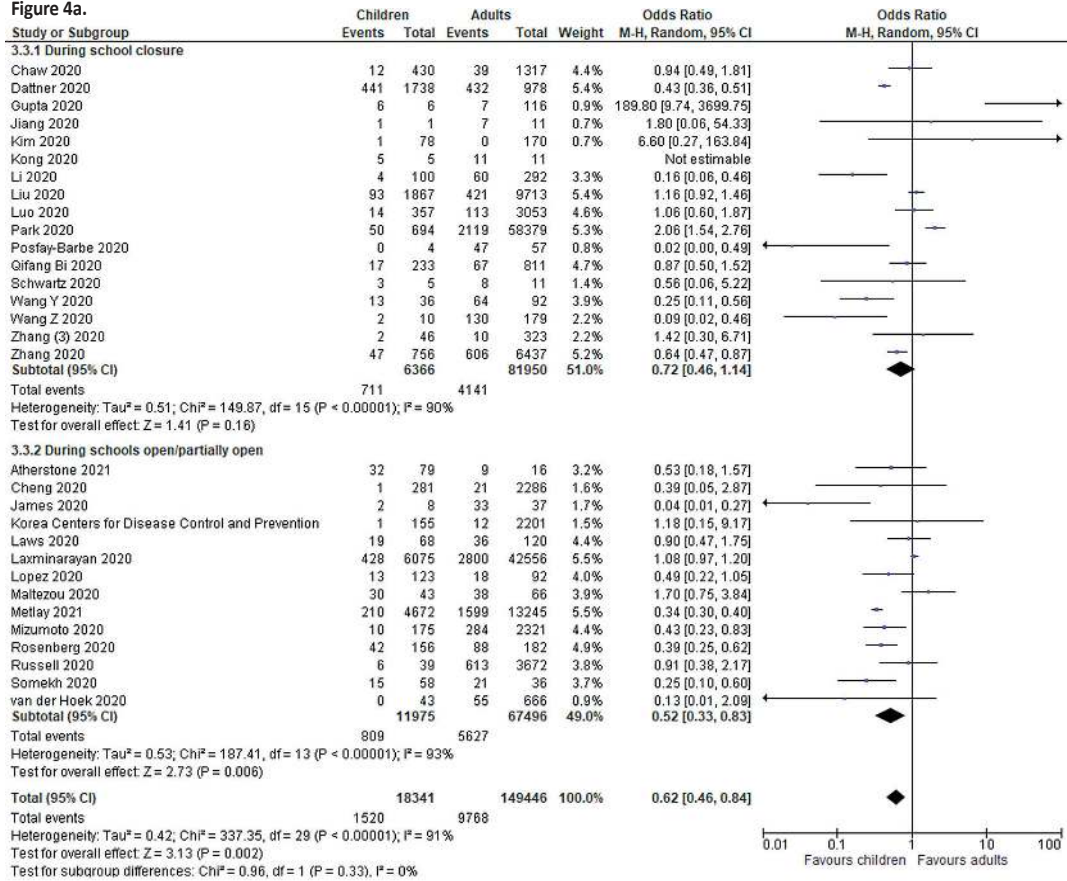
Figure 4a.

| Study or Subgroup | Children Events | Children Total | Adults Events | Adults Total | Weight | Odds Ratio M-H, Random, 95% CI |
|---|---|---|---|---|---|---|
| 3.3.1 During school closure | | | | | | |
| Chaw 2020 | 12 | 430 | 39 | 1317 | 4.4% | 0.94 [0.49, 1.81] |
| Dattner 2020 | 441 | 1738 | 432 | 978 | 5.4% | 0.43 [0.36, 0.51] |
| Gupta 2020 | 6 | 6 | 7 | 116 | 0.9% | 189.80 [9.74, 3699.75] |
| Jiang 2020 | 1 | 1 | 7 | 11 | 0.7% | 1.80 [0.06, 54.33] |
| Kim 2020 | 1 | 78 | 0 | 170 | 0.7% | 6.60 [0.27, 163.84] |
| Kong 2020 | 5 | 5 | 11 | 11 | | Not estimable |
| Li 2020 | 4 | 100 | 60 | 292 | 3.3% | 0.16 [0.06, 0.46] |
| Liu 2020 | 93 | 1867 | 421 | 9713 | 5.4% | 1.16 [0.92, 1.46] |
| Luo 2020 | 14 | 357 | 113 | 3053 | 4.6% | 1.06 [0.60, 1.87] |
| Park 2020 | 50 | 694 | 2119 | 58379 | 5.3% | 2.06 [1.54, 2.76] |
| Posfay-Barbe 2020 | 0 | 4 | 47 | 57 | 0.8% | 0.02 [0.00, 0.49] |
| Qifang Bi 2020 | 17 | 233 | 67 | 811 | 4.7% | 0.87 [0.50, 1.52] |
| Schwartz 2020 | 3 | 5 | 8 | 11 | 1.4% | 0.56 [0.06, 5.22] |
| Wang Y 2020 | 13 | 36 | 64 | 92 | 3.9% | 0.25 [0.11, 0.56] |
| Wang Z 2020 | 2 | 10 | 130 | 179 | 2.2% | 0.09 [0.02, 0.46] |
| Zhang (3) 2020 | 2 | 46 | 10 | 323 | 2.2% | 1.42 [0.30, 6.71] |
| Zhang 2020 | 47 | 756 | 606 | 6437 | 5.2% | 0.64 [0.47, 0.87] |
| Subtotal (95% CI) | | 6366 | | 81950 | 51.0% | 0.72 [0.46, 1.14] |
| Total events | 711 | | 4141 | | | |
| Heterogeneity: Tau² = 0.51; Chi² = 149.87, df = 15 (P < 0.00001); I² = 90% | | | | | | |
| Test for overall effect: Z = 1.41 (P = 0.16) | | | | | | |
| 3.3.2 During schools open/partially open | | | | | | |
| Atherstone 2021 | 32 | 79 | 9 | 16 | 3.2% | 0.53 [0.18, 1.57] |
| Cheng 2020 | 1 | 281 | 21 | 2286 | 1.6% | 0.39 [0.05, 2.87] |
| James 2020 | 2 | 8 | 33 | 37 | 1.7% | 0.04 [0.01, 0.27] |
| Korea Centers for Disease Control and Prevention | 1 | 155 | 12 | 2201 | 1.5% | 1.18 [0.15, 9.17] |
| Laws 2020 | 19 | 68 | 36 | 120 | 4.4% | 0.90 [0.47, 1.75] |
| Laxminarayan 2020 | 428 | 6075 | 2800 | 42556 | 5.5% | 1.08 [0.97, 1.20] |
| Lopez 2020 | 13 | 123 | 18 | 92 | 4.0% | 0.49 [0.22, 1.05] |
| Maltezou 2020 | 30 | 43 | 38 | 66 | 3.9% | 1.70 [0.75, 3.84] |
| Metlay 2021 | 210 | 4672 | 1599 | 13245 | 5.5% | 0.34 [0.30, 0.40] |
| Mizumoto 2020 | 10 | 175 | 284 | 2321 | 4.4% | 0.43 [0.23, 0.83] |
| Rosenberg 2020 | 42 | 156 | 88 | 182 | 4.9% | 0.39 [0.25, 0.62] |
| Russell 2020 | 6 | 39 | 613 | 3672 | 3.8% | 0.91 [0.38, 2.17] |
| Somekh 2020 | 15 | 58 | 21 | 36 | 3.7% | 0.25 [0.10, 0.60] |
| van der Hoek 2020 | 0 | 43 | 55 | 666 | 0.9% | 0.13 [0.01, 2.09] |
| Subtotal (95% CI) | | 11975 | | 67496 | 49.0% | 0.52 [0.33, 0.83] |
| Total events | 809 | | 5627 | | | |
| Heterogeneity: Tau² = 0.53; Chi² = 187.41, df = 13 (P < 0.00001); I² = 93% | | | | | | |
| Test for overall effect: Z = 2.73 (P = 0.006) | | | | | | |
| Total (95% CI) | | 18341 | | 149446 | 100.0% | 0.62 [0.46, 0.84] |
| Total events | 1520 | | 9768 | | | |
| Heterogeneity: Tau² = 0.42; Chi² = 337.35, df = 29 (P < 0.00001); I² = 91% | | | | | | |
| Test for overall effect: Z = 3.13 (P = 0.002) | | | | | | |
| Test for subgroup differences: Chi² = 0.96, df = 1 (P = 0.33), I² = 0% | | | | | | |

Odds Ratio
M-H, Random, 95% CI

0.01 0.1 1 10 100
Favours children Favours adults